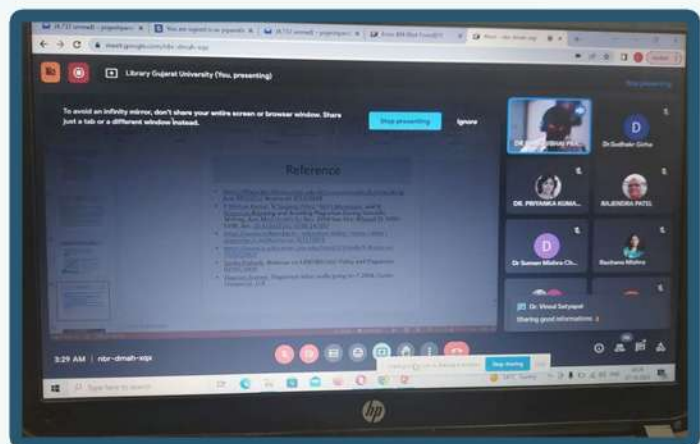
24/12 virmadi - projectparas
You are signed in as jrparakh
24/12 virmadi - projectpara
Error 404 (Not Found)!!!
Meet - nbr-dmah-sqx

meet.google.com/nbr-dmah-sqx

Library Gujarat University (You, presenting)

You're presenting

To avoid an infinity mirror, don't share your entire screen or browser window. Share just a tab or a different window instead.

Stop presenting

Ignore

Reference

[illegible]

Dr Sudhakr Githe

DR. PRIYANKA KUMA...

RAJENDRA PATEL

Dr Suman Mishra Ch...

Rachana Mishra

Dr. Vinod Satyapal

Sharing good informations

3:29 AM | nbr-dmah-sqx

Stop sharing

Type here to search

hp